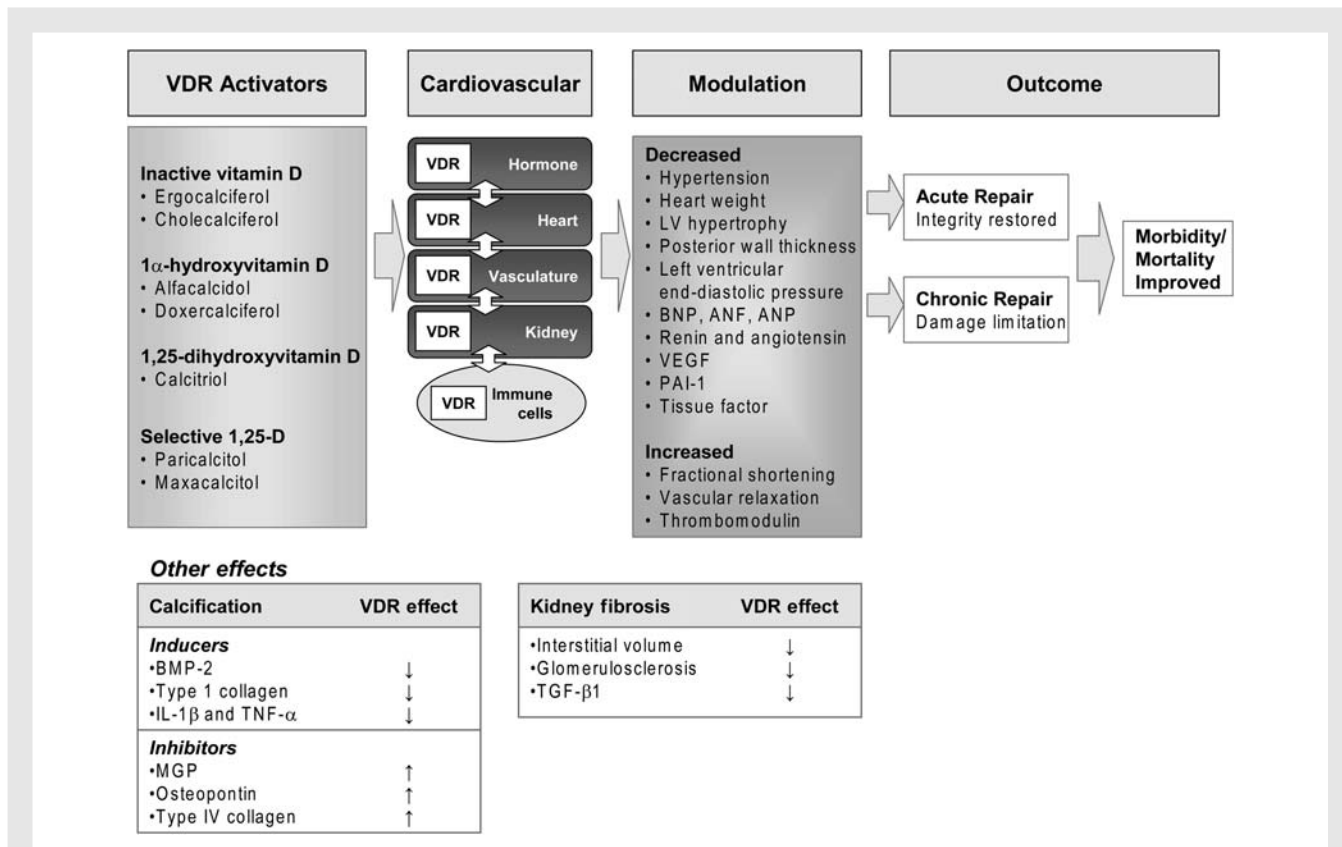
VDR Activators

Cardiovascular

Modulation

Outcome

Inactive vitamin D
• Ergocalciferol
• Cholecalciferol

1α-hydroxyvitamin D
• Alfacalcidol
• Doxercalciferol

1,25-dihydroxyvitamin D
• Calcitriol

Selective 1,25-D
• Paricalcitol
• Maxacalcitol

VDR Hormone
VDR Heart
VDR Vasculature
VDR Kidney
VDR Immune cells

Decreased
• Hypertension
• Heart weight
• LV hypertrophy
• Posterior wall thickness
• Left ventricular end-diastolic pressure
• BNP, ANF, ANP
• Renin and angiotensin
• VEGF
• PAI-1
• Tissue factor

Increased
• Fractional shortening
• Vascular relaxation
• Thrombomodulin

Acute Repair
Integrity restored

Chronic Repair
Damage limitation

Morbidity/ Mortality Improved

Other effects

| Calcification | VDR effect |
|---|---|
| *Inducers* | |
| •BMP-2 | ↓ |
| •Type 1 collagen | ↓ |
| •IL-1β and TNF-α | ↓ |
| *Inhibitors* | |
| •MGP | ↑ |
| •Osteopontin | ↑ |
| •Type IV collagen | ↑ |

| Kidney fibrosis | VDR effect |
|---|---|
| •Interstitial volume | ↓ |
| •Glomerulosclerosis | ↓ |
| •TGF-β1 | ↓ |